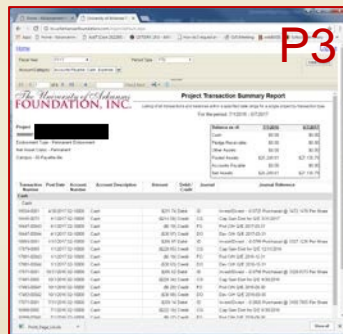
P3

Home

The University of Arkansas FOUNDATION, INC.

Project Transaction Summary Report

Project

Endowment Type - Permanent Endowment
Net Asset Class - Permanent
Campus - UA Fayetteville

| Transaction Number | Post Date | Account Number | Account Description | Amount | Debit/Credit | Journal | Journal Reference |
|---|---|---|---|---|---|---|---|
| Cash | | | | | | | |
| Cash | | | | | | | |

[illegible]